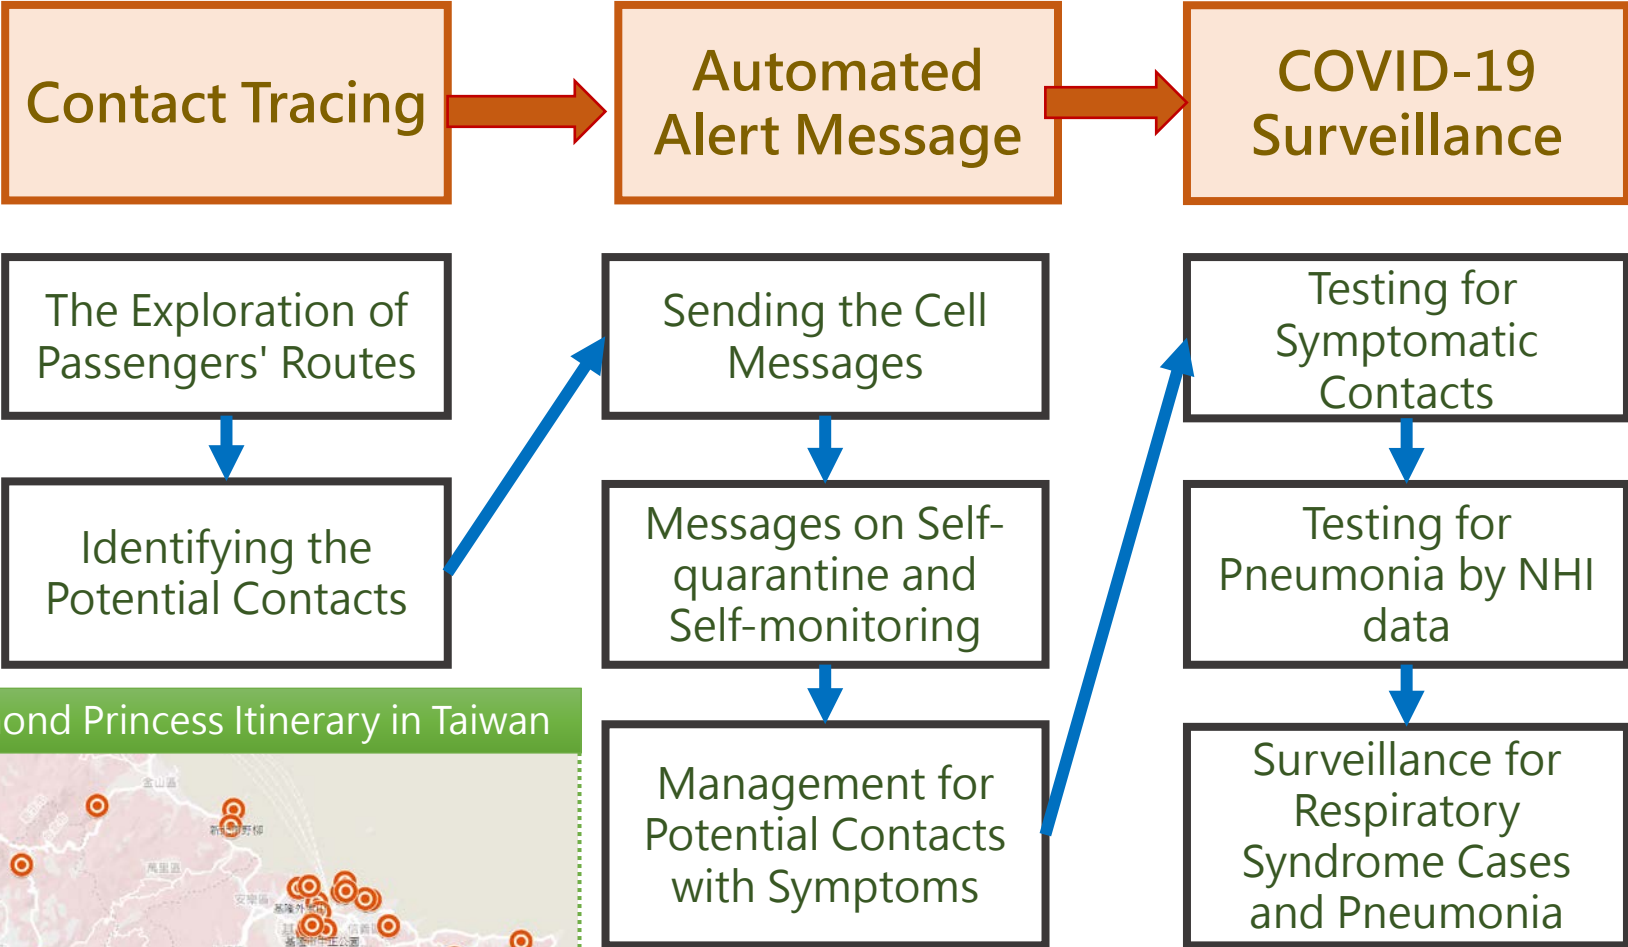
Contact Tracing

Automated Alert Message

COVID-19 Surveillance

The Exploration of Passengers' Routes

Identifying the Potential Contacts

ond Princess Itinerary in Taiwan

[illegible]

Sending the Cell Messages

Messages on Self-quarantine and Self-monitoring

Management for Potential Contacts with Symptoms

Testing for Symptomatic Contacts

Testing for Pneumonia by NHI data

Surveillance for Respiratory Syndrome Cases and Pneumonia